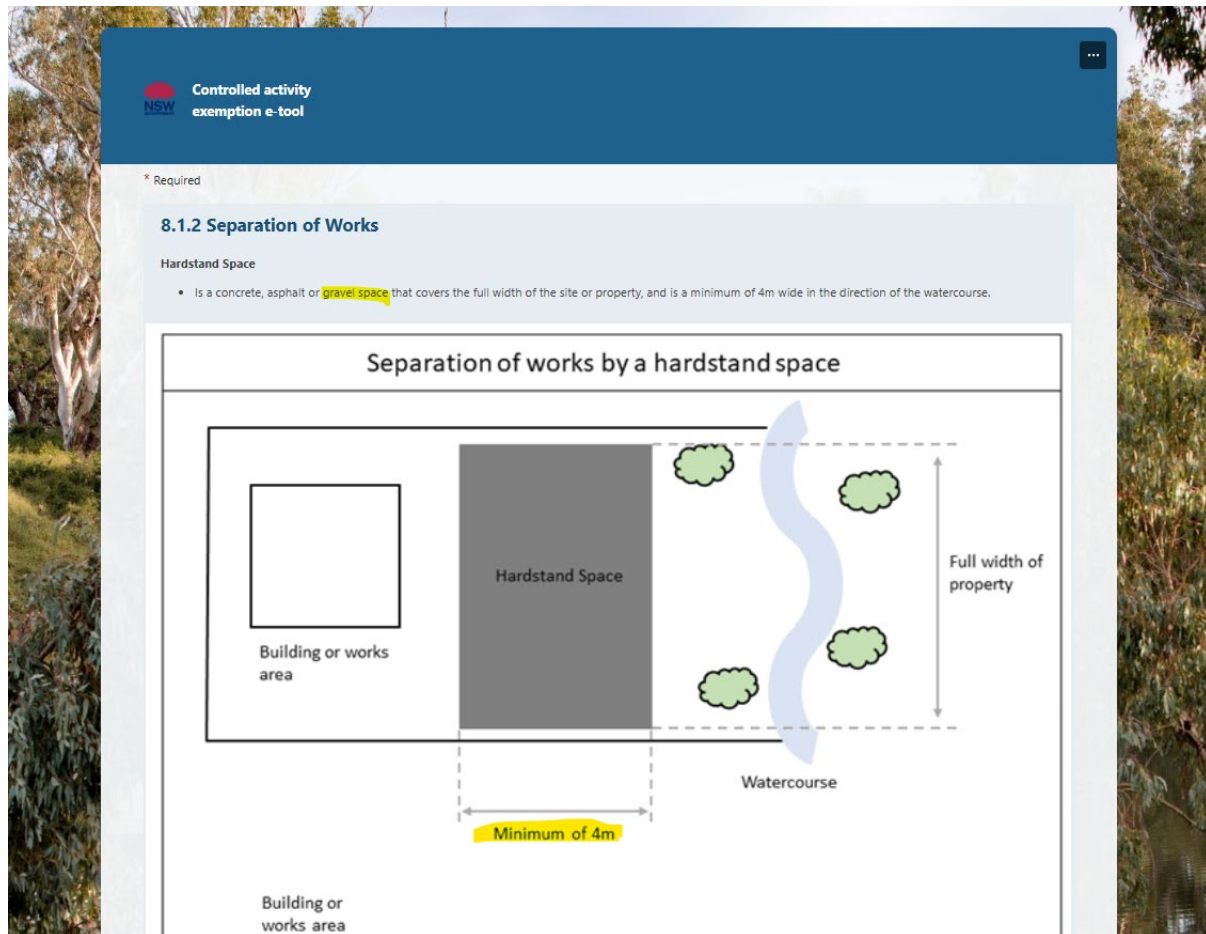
...

NSW

Controlled activity exemption e-tool

* Required

8.1.2 Separation of Works

Hardstand Space

• Is a concrete, asphalt or gravel space that covers the full width of the site or property, and is a minimum of 4m wide in the direction of the watercourse.

Separation of works by a hardstand space

Hardstand Space

Full width of property

Building or works area

Watercourse

Minimum of 4m

Building or works area